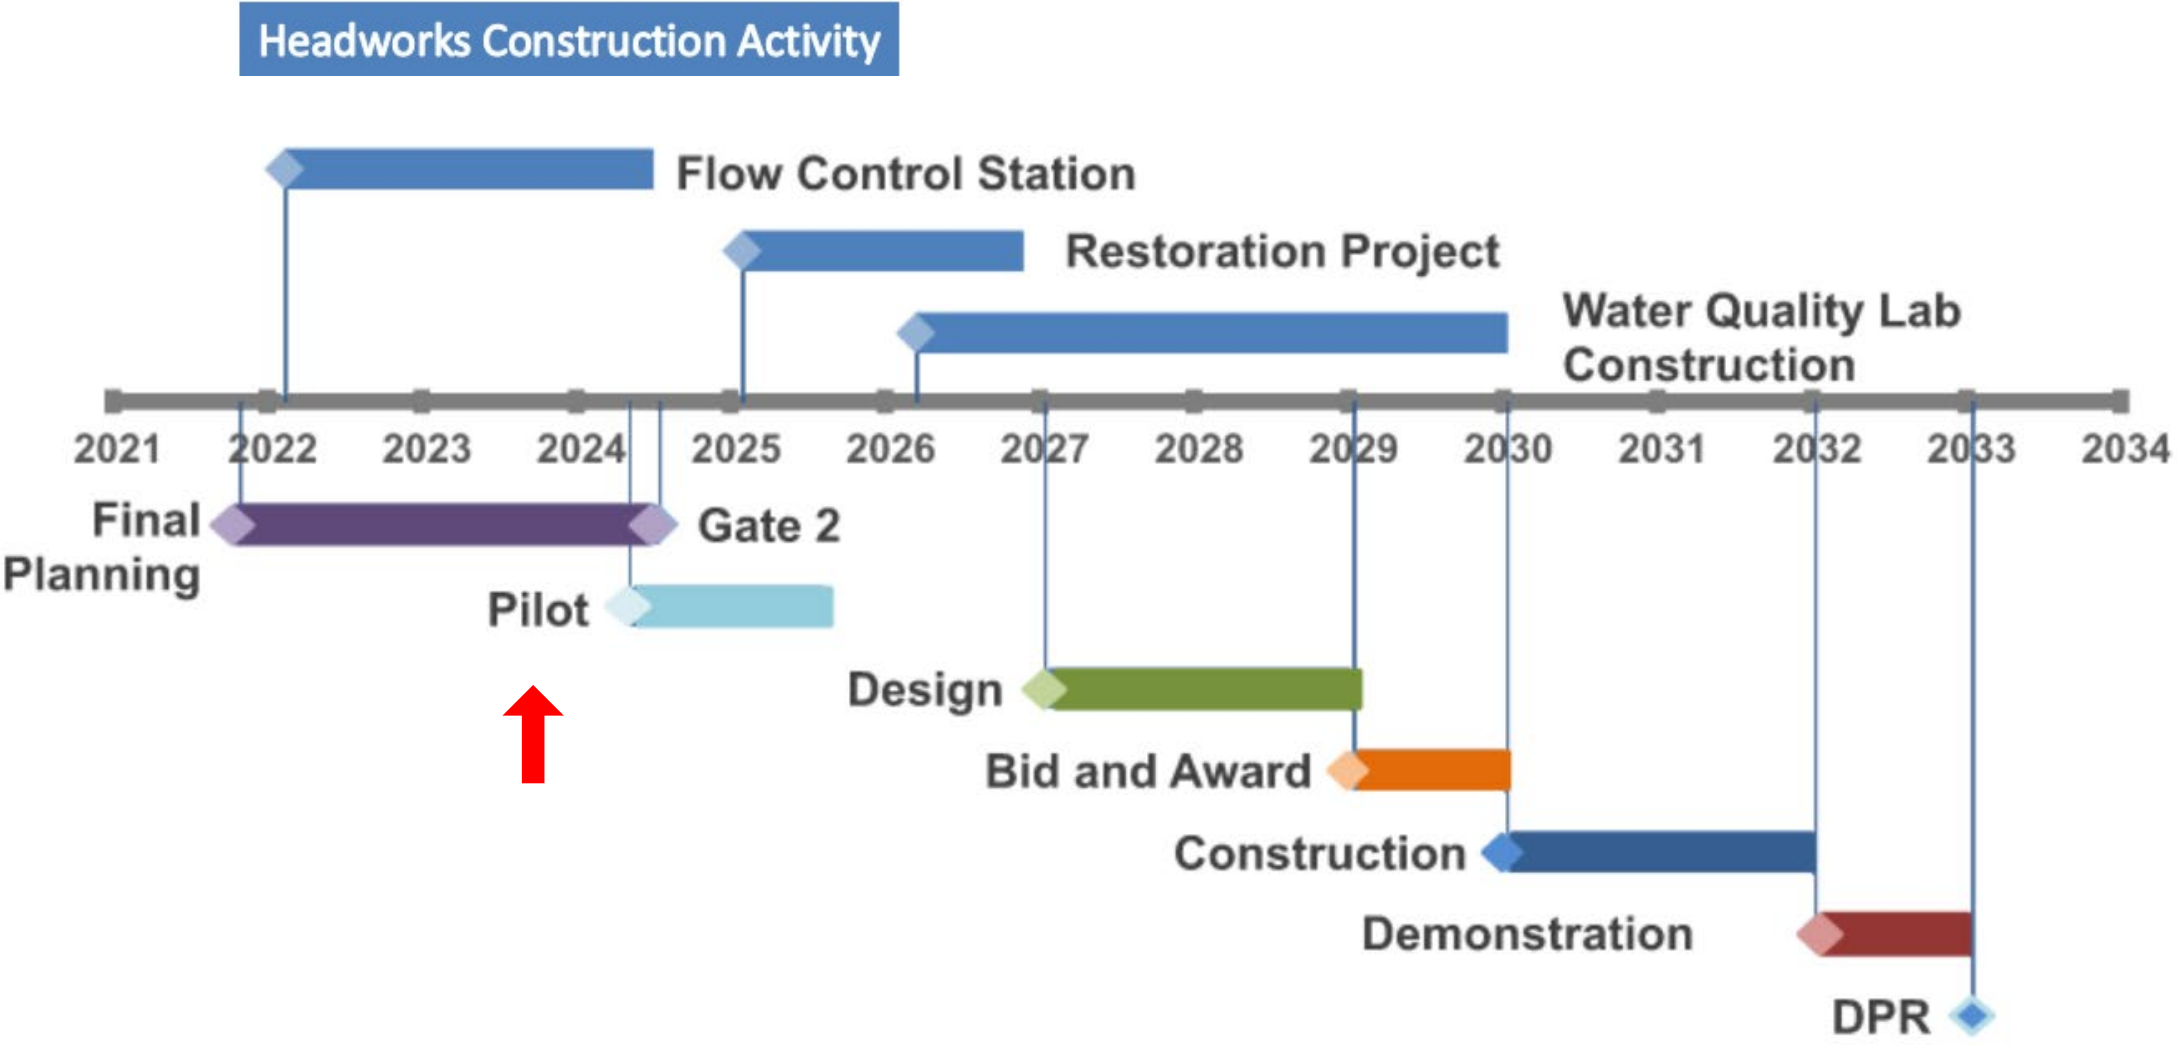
Headworks Construction Activity

Flow Control Station

Restoration Project

Water Quality Lab Construction

2021 2022 2023 2024 2025 2026 2027 2028 2029 2030 2031 2032 2033 2034

Final Planning

Gate 2

Pilot

Design

Bid and Award

Construction

Demonstration

DPR